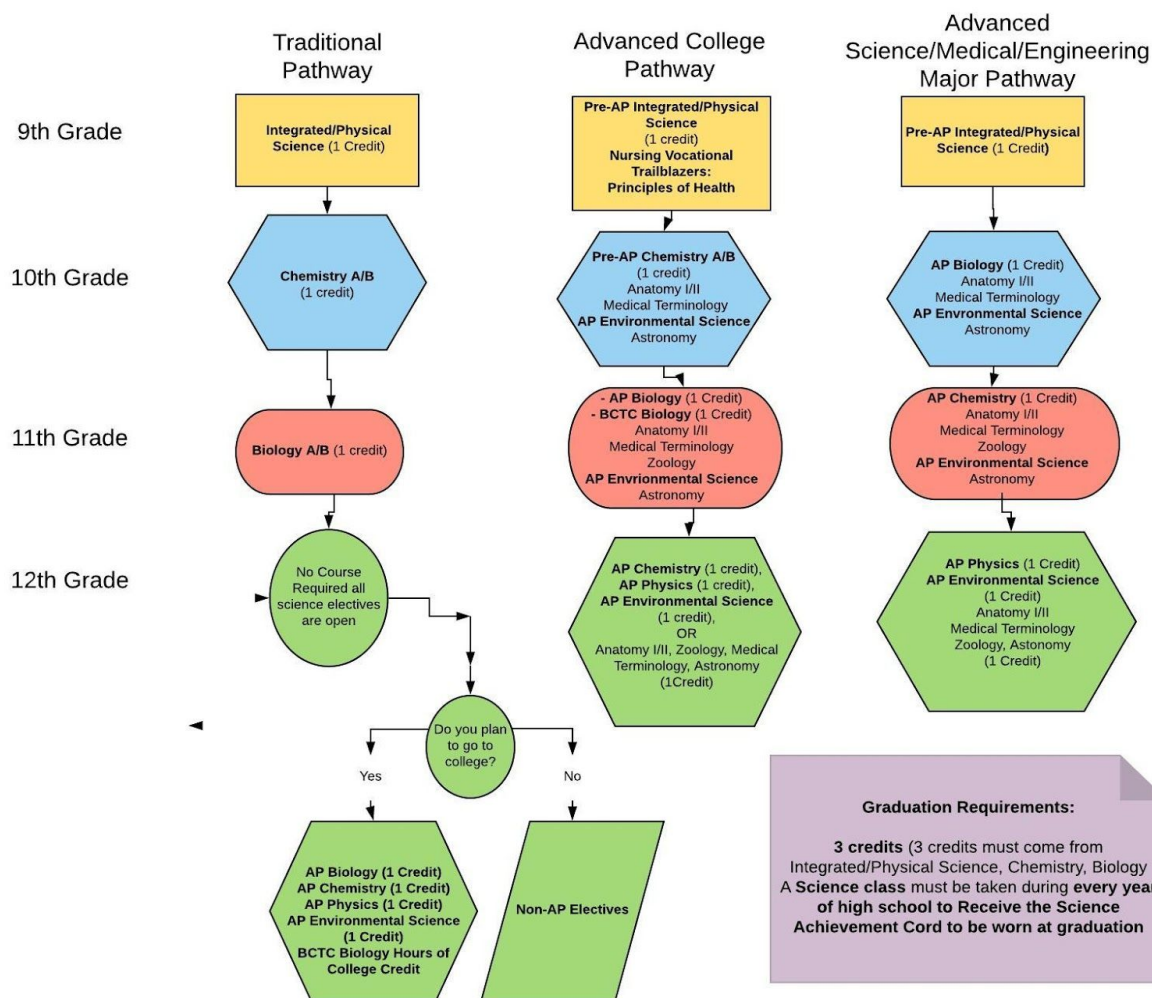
Traditional Pathway

Advanced College Pathway

Advanced Science/Medical/Engineering Major Pathway

9th Grade

Integrated/Physical Science (1 Credit)

Pre-AP Integrated/Physical Science (1 credit) Nursing Vocational Trailblazers: Principles of Health

Pre-AP Integrated/Physical Science (1 Credit)

10th Grade

Chemistry A/B (1 credit)

Pre-AP Chemistry A/B (1 credit) Anatomy I/II Medical Terminology AP Environmental Science Astronomy

AP Biology (1 Credit) Anatomy I/II Medical Terminology AP Envronmental Science Astronomy

11th Grade

Biology A/B (1 credit)

- AP Biology (1 Credit) - BCTC Biology (1 Credit) Anatomy I/II Medical Terminology Zoology AP Envrionmental Science Astronomy

AP Chemistry (1 Credit) Anatomy I/II Medical Terminology Zoology AP Environmental Science Astronomy

12th Grade

No Course Required all science electives are open

AP Chemistry (1 credit), AP Physics (1 credit), AP Environmental Science (1 credit), OR Anatomy I/II, Zoology, Medical Terminology, Astronomy (1Credit)

AP Physics (1 Credit) AP Environmental Science (1 Credit) Anatomy I/II Medical Terminology Zoology, Astronomy (1 Credit)

Do you plan to go to college?

Yes

No

AP Biology (1 Credit) AP Chemistry (1 Credit) AP Physics (1 Credit) AP Environmental Science (1 Credit) BCTC Biology Hours of College Credit

Non-AP Electives

Graduation Requirements:

3 credits (3 credits must come from Integrated/Physical Science, Chemistry, Biology A Science class must be taken during every yea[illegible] of high school to Receive the Science Achievement Cord to be worn at graduation